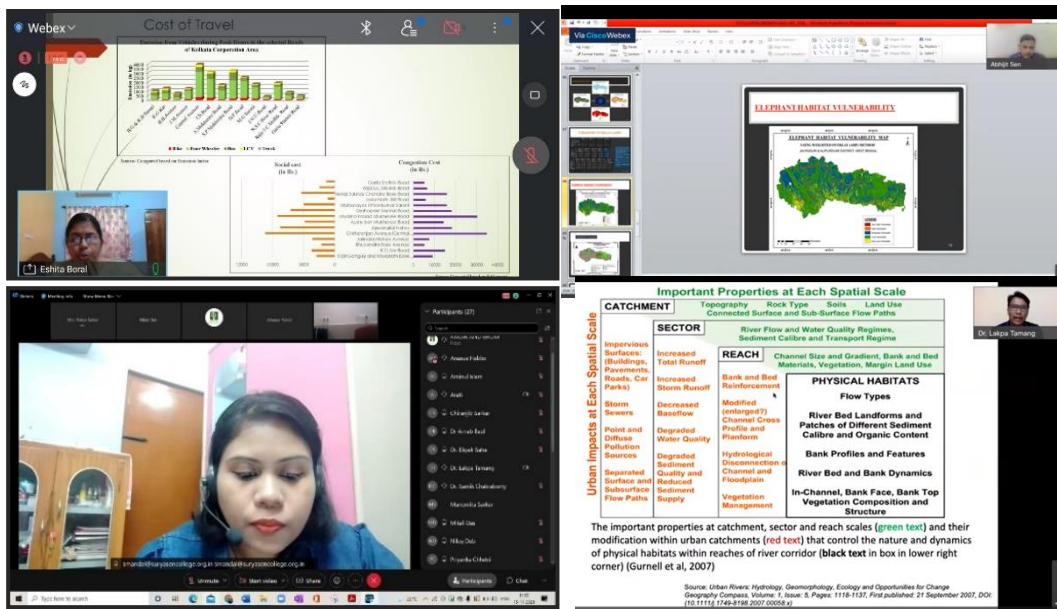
Webex

Cost of Travel

Emission from Vehicles during Peak Hours at the selected Roads of Kolkata Corporation Area

Source: Computed based on literature survey

Social cost (in Rs.)

Congestion Cost (in Rs.)

Eshita Boral

Via Cisco Webex

ELEPHANT HABITAT VULNERABILITY

ELEPHANT HABITAT VULNERABILITY MAP

Abhijit Sen

Participants (27)

Anamul Haque
Aminul Islam
Arati
Chiranjib Sarkar
Dr Arnab Basil
Dr. Bipash Saha
Dr. Lakpa Tamang
Dr. Samik Chakraborty
Manisha Sarkar
Mitali Das
Nilay Deb
Priyanka Chhetri

smandal@suryasencollege.org.in

Unmute
Start video
Share
Participants
Chat

Type here to search

Important Properties at Each Spatial Scale

Urban Impacts at Each Spatial Scale

CATCHMENT
Topography Rock Type Soils Land Use
Connected Surface and Sub-Surface Flow Paths

SECTOR
River Flow and Water Quality Regimes, Sediment Calibre and Transport Regime

REACH
Channel Size and Gradient, Bank and Bed Materials, Vegetation, Margin Land Use

Impervious Surfaces: (Buildings, Pavements, Roads, Car Parks)

Storm Sewers

Point and Diffuse Pollution Sources

Separated Surface and Subsurface Flow Paths

Increased Total Runoff

Increased Storm Runoff

Decreased Baseflow

Degraded Water Quality

Degraded Sediment Quality and Reduced Sediment Supply

Bank and Bed Reinforcement

Modified (enlarged?) Channel Cross Profile and Planform

Hydrological Disconnection of Channel and Floodplain

Vegetation Management

PHYSICAL HABITATS

Flow Types

River Bed Landforms and Patches of Different Sediment Calibre and Organic Content

Bank Profiles and Features

River Bed and Bank Dynamics

In-Channel, Bank Face, Bank Top Vegetation Composition and Structure

The important properties at catchment, sector and reach scales (green text) and their modification within urban catchments (red text) that control the nature and dynamics of physical habitats within reaches of river corridor (black text in box in lower right corner) (Gurnell et al, 2007)

Source: Urban Rivers: Hydrology, Geomorphology, Ecology and Opportunities for Change Geography Compass, Volume: 1, Issue: 5, Pages: 1118-1137, First published: 21 September 2007, DOI: (10.1111/j.1749-8198.2007.00058.x)

Dr. Lakpa Tamang